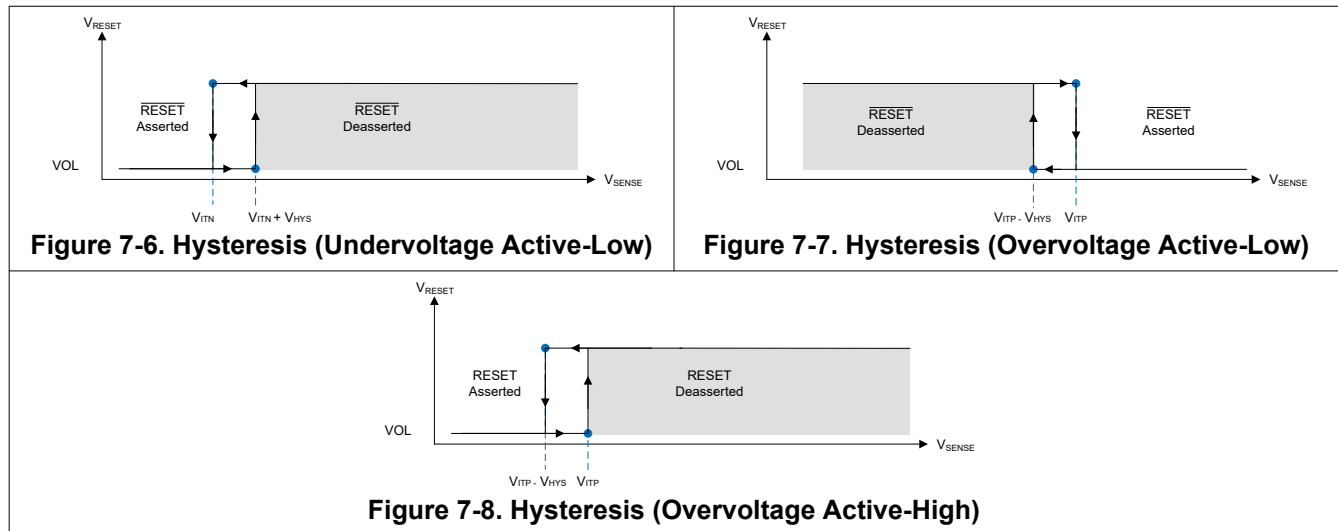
$V_{RESET}$

$\overline{RESET}$ Asserted

$\overline{RESET}$ Deasserted

VOL

$V_{SENSE}$

$V_{ITN}$ $V_{ITN} + V_{HYS}$

**Figure 7-6. Hysteresis (Undervoltage Active-Low)**

$V_{RESET}$

$\overline{RESET}$ Deasserted

$\overline{RESET}$ Asserted

VOL

$V_{SENSE}$

$V_{ITP} - V_{HYS}$ $V_{ITP}$

**Figure 7-7. Hysteresis (Overvoltage Active-Low)**

$V_{RESET}$

RESET Asserted

RESET Deasserted

VOL

$V_{SENSE}$

$V_{ITP} - V_{HYS}$ $V_{ITP}$

**Figure 7-8. Hysteresis (Overvoltage Active-High)**